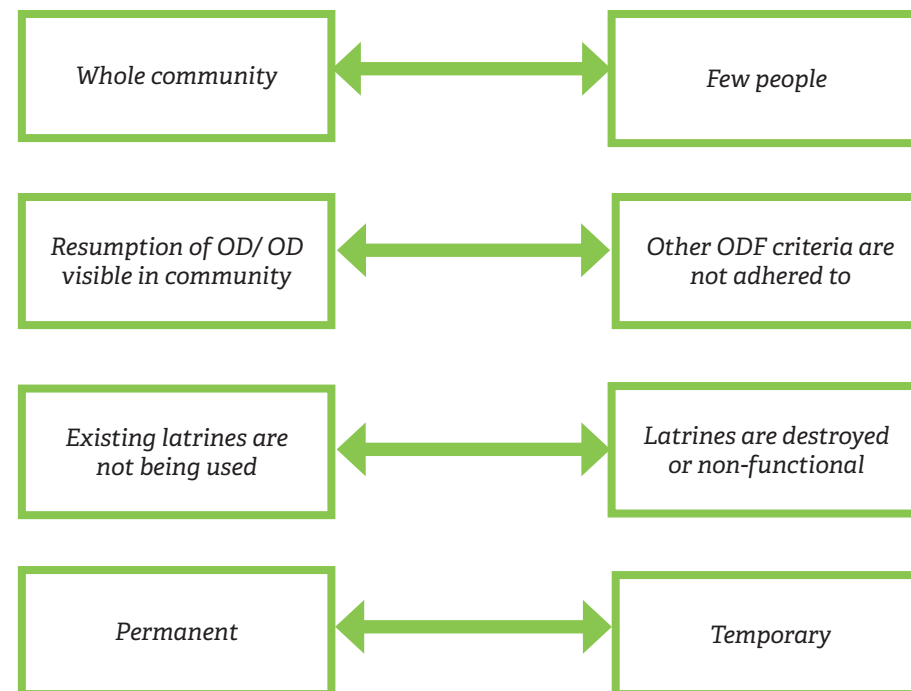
Whole community

Few people

Resumption of OD/ OD visible in community

Other ODF criteria are not adhered to

Existing latrines are not being used

Latrines are destroyed or non-functional

Permanent

Temporary